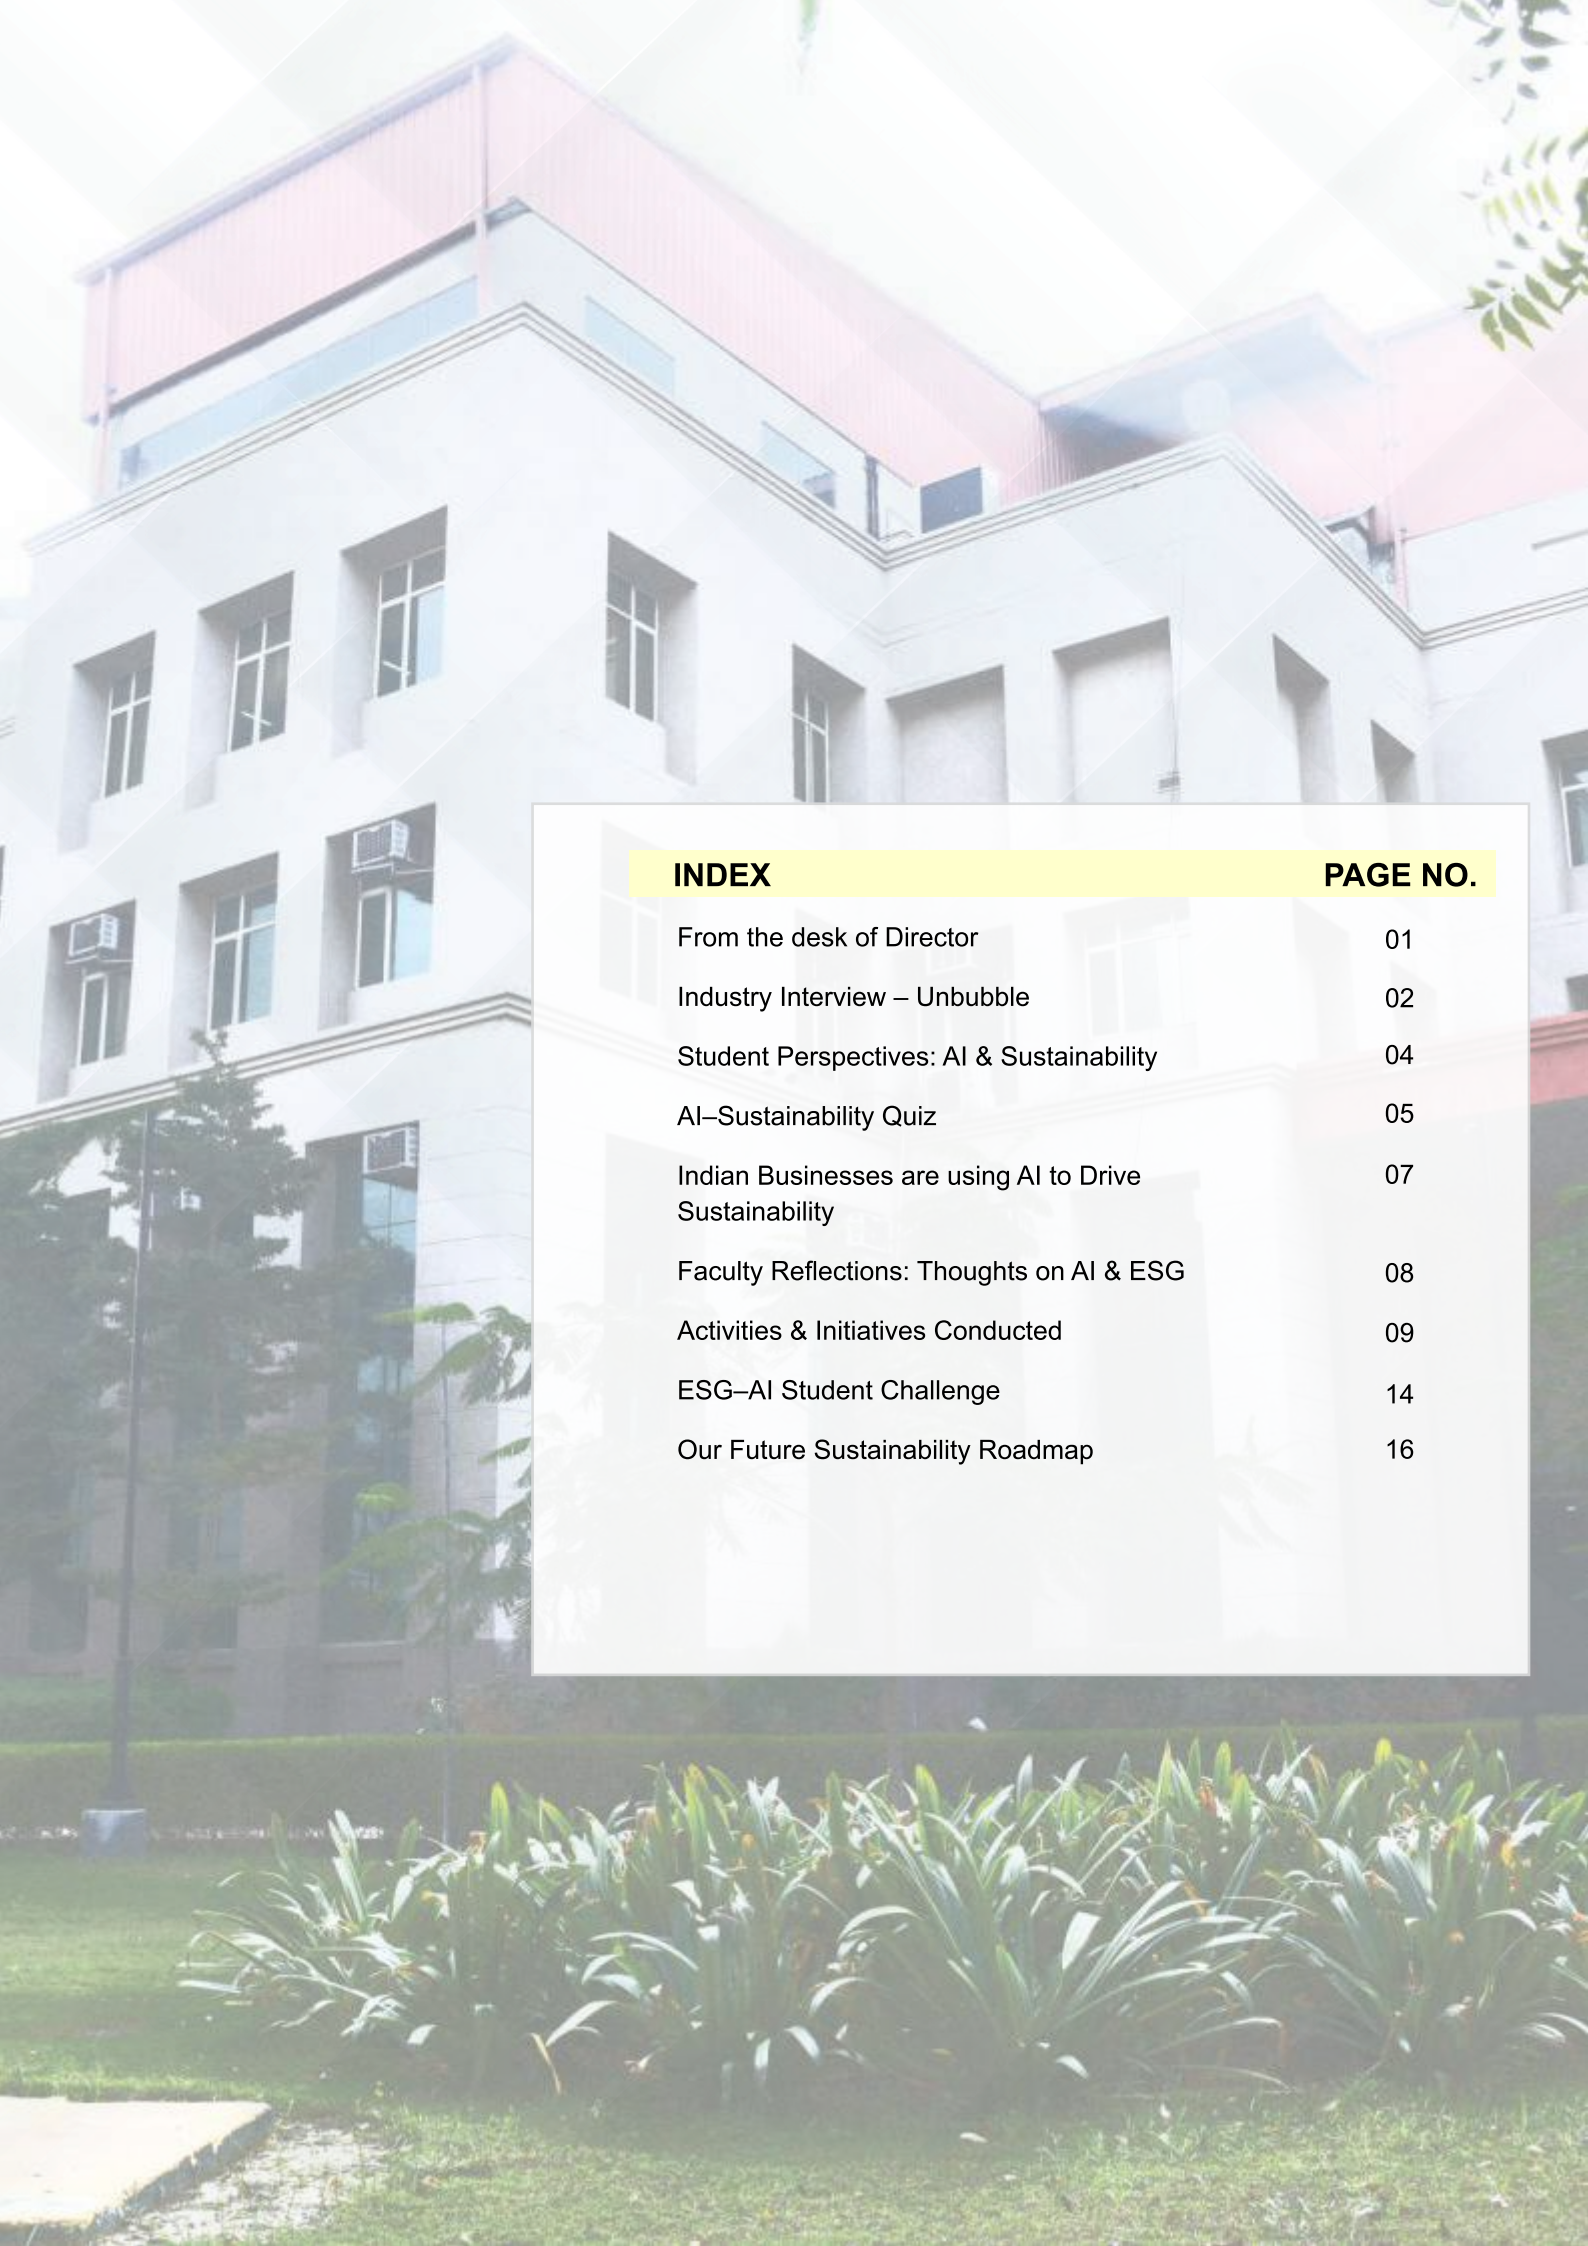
| INDEX | PAGE NO. |
|---|---|
| From the desk of Director | 01 |
| Industry Interview – Unbubble | 02 |
| Student Perspectives: AI & Sustainability | 04 |
| AI–Sustainability Quiz | 05 |
| Indian Businesses are using AI to Drive Sustainability | 07 |
| Faculty Reflections: Thoughts on AI & ESG | 08 |
| Activities & Initiatives Conducted | 09 |
| ESG–AI Student Challenge | 14 |
| Our Future Sustainability Roadmap | 16 |